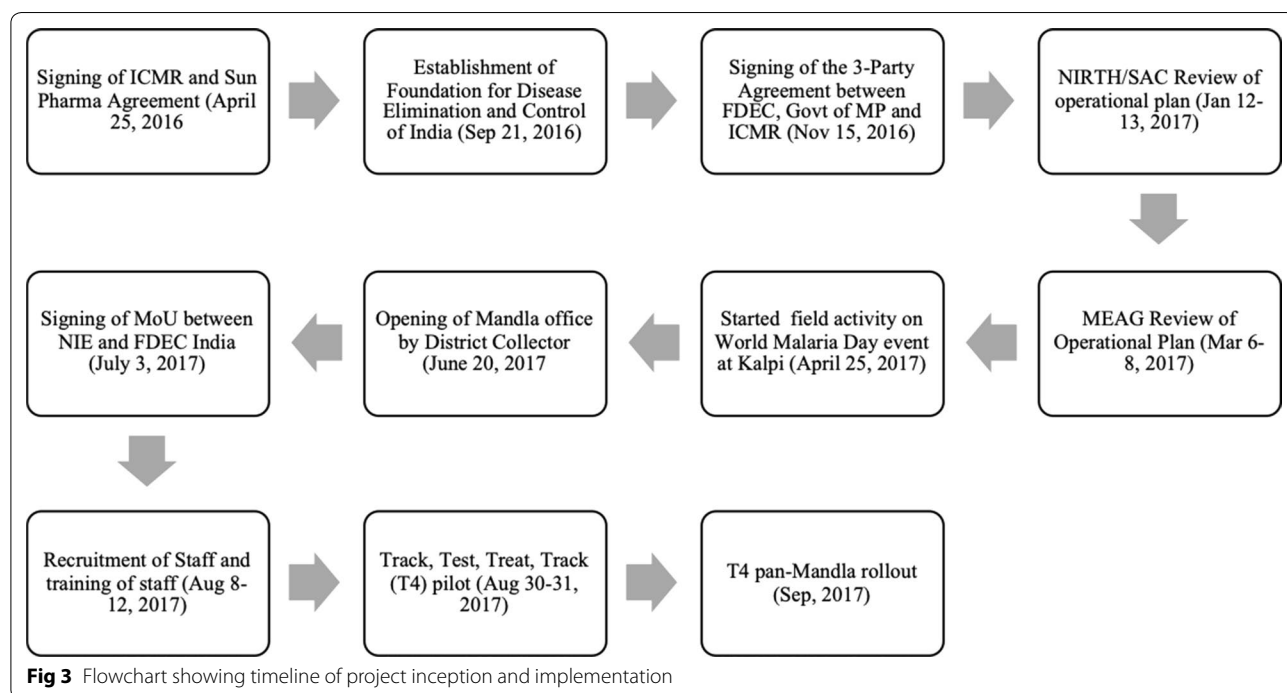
Signing of ICMR and Sun Pharma Agreement (April 25, 2016

Establishment of Foundation for Disease Elimination and Control of India (Sep 21, 2016)

Signing of the 3-Party Agreement between FDEC, Govt of MP and ICMR (Nov 15, 2016)

NIRTH/SAC Review of operational plan (Jan 12-13, 2017)

MEAG Review of Operational Plan (Mar 6-8, 2017)

Started field activity on World Malaria Day event at Kalpi (April 25, 2017)

Opening of Mandla office by District Collector (June 20, 2017

Signing of MoU between NIE and FDEC India (July 3, 2017)

Recruitment of Staff and training of staff (Aug 8-12, 2017)

Track, Test, Treat, Track (T4) pilot (Aug 30-31, 2017)

T4 pan-Mandla rollout (Sep, 2017)

**Fig 3** Flowchart showing timeline of project inception and implementation